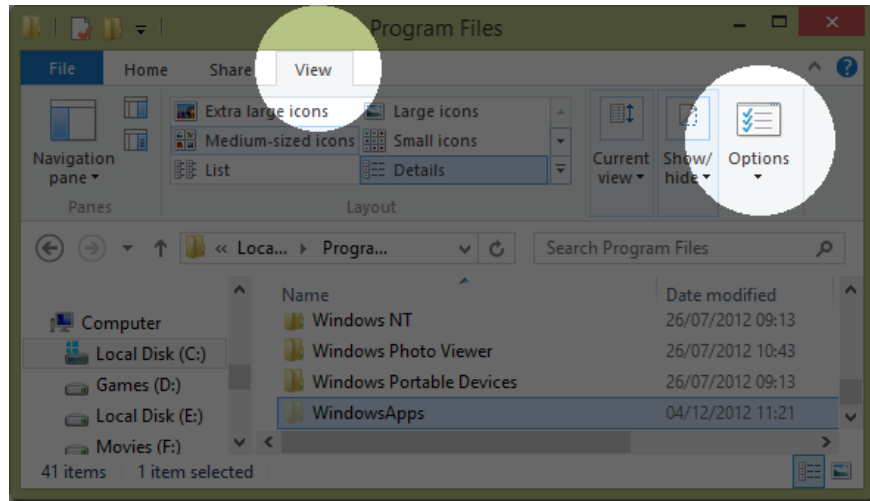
Program Files

File Home Share View

Navigation pane ▾

Panes

Extra large icons
Large icons
Medium-sized icons
Small icons
List
Details

Layout

Current view ▾

Show/ hide ▾

Options ▾

« Loca... ▸ Progra...

Search Program Files

Computer
Local Disk (C:)
Games (D:)
Local Disk (E:)
Movies (F:)

| Name | Date modified |
|---|---|
| Windows NT | 26/07/2012 09:13 |
| Windows Photo Viewer | 26/07/2012 10:43 |
| Windows Portable Devices | 26/07/2012 09:13 |
| WindowsApps | 04/12/2012 11:21 |

41 items 1 item selected